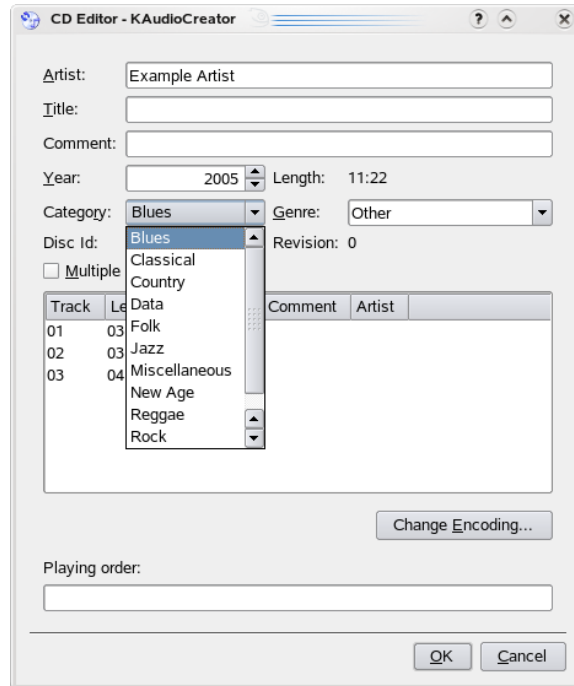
CD Editor - KAudioCreator

?

Artist: Example Artist

Title:

Comment:

Year: 2005 Length: 11:22

Category: Blues Genre: Other

Disc Id: Revision: 0

Multiple

| Track | Le | Comment | Artist |
|---|---|---|---|
| 01 | 03 | | |
| 02 | 03 | | |
| 03 | 04 | | |

Blues
Classical
Country
Data
Folk
Jazz
Miscellaneous
New Age
Reggae
Rock

Change Encoding...

Playing order:

OK Cancel